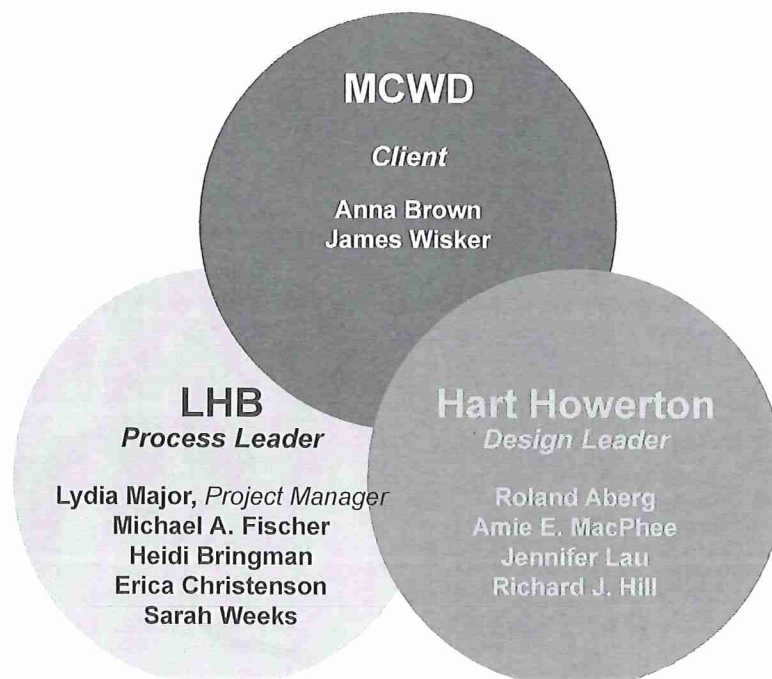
MCWD

Client

Anna Brown
James Wisker

LHB
Process Leader

Lydia Major, Project Manager
Michael A. Fischer
Heidi Bringman
Erica Christenson
Sarah Weeks

Hart Howerton
Design Leader

Roland Aberg
Amie E. MacPhee
Jennifer Lau
Richard J. Hill